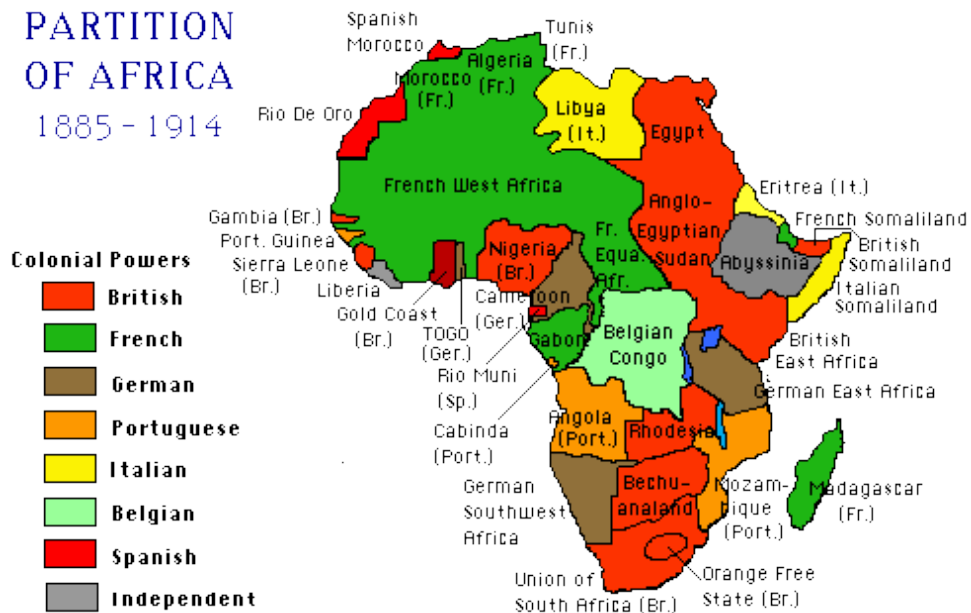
PARTITION OF AFRICA
1885 - 1914

Colonial Powers
British
French
German
Portuguese
Italian
Belgian
Spanish
Independent

Spanish Morocco
Tunis (Fr.)
Algeria (Fr.)
Morocco (Fr.)
Rio De Oro
Libya (It.)
Egypt
French West Africa
Anglo-Egyptian Sudan
Eritrea (It.)
French Somaliland
British Somaliland
Abyssinia
Italian Somaliland
Gambia (Br.)
Port. Guinea
Sierra Leone (Br.)
Liberia
Gold Coast (Br.)
TOGO (Ger.)
Nigeria (Br.)
Fr. Equa. Afr.
Cameroon (Ger.)
Gabon
Rio Muni (Sp.)
Cabinda (Port.)
Belgian Congo
British East Africa
German East Africa
Angola (Port.)
Rhodesia
German Southwest Africa
Bechuanaland
Mozambique (Port.)
Madagascar (Fr.)
Union of South Africa (Br.)
Orange Free State (Br.)